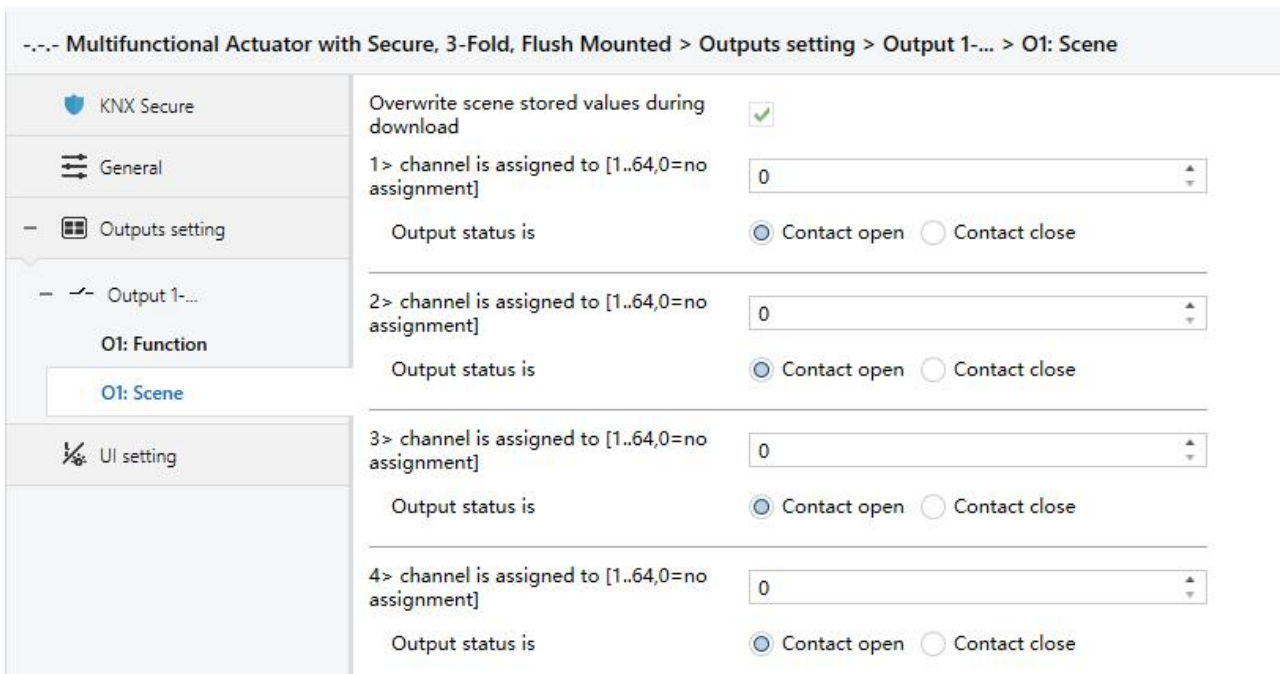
-.-.- Multifunctional Actuator with Secure, 3-Fold, Flush Mounted > Outputs setting > Output 1-... > O1: Scene

KNX Secure

General

Outputs setting

Output 1-...

O1: Function

O1: Scene

UI setting

Overwrite scene stored values during download

1> channel is assigned to [1..64,0=no assignment]
0

Output status is
Contact open Contact close

2> channel is assigned to [1..64,0=no assignment]
0

Output status is
Contact open Contact close

3> channel is assigned to [1..64,0=no assignment]
0

Output status is
Contact open Contact close

4> channel is assigned to [1..64,0=no assignment]
0

Output status is
Contact open Contact close